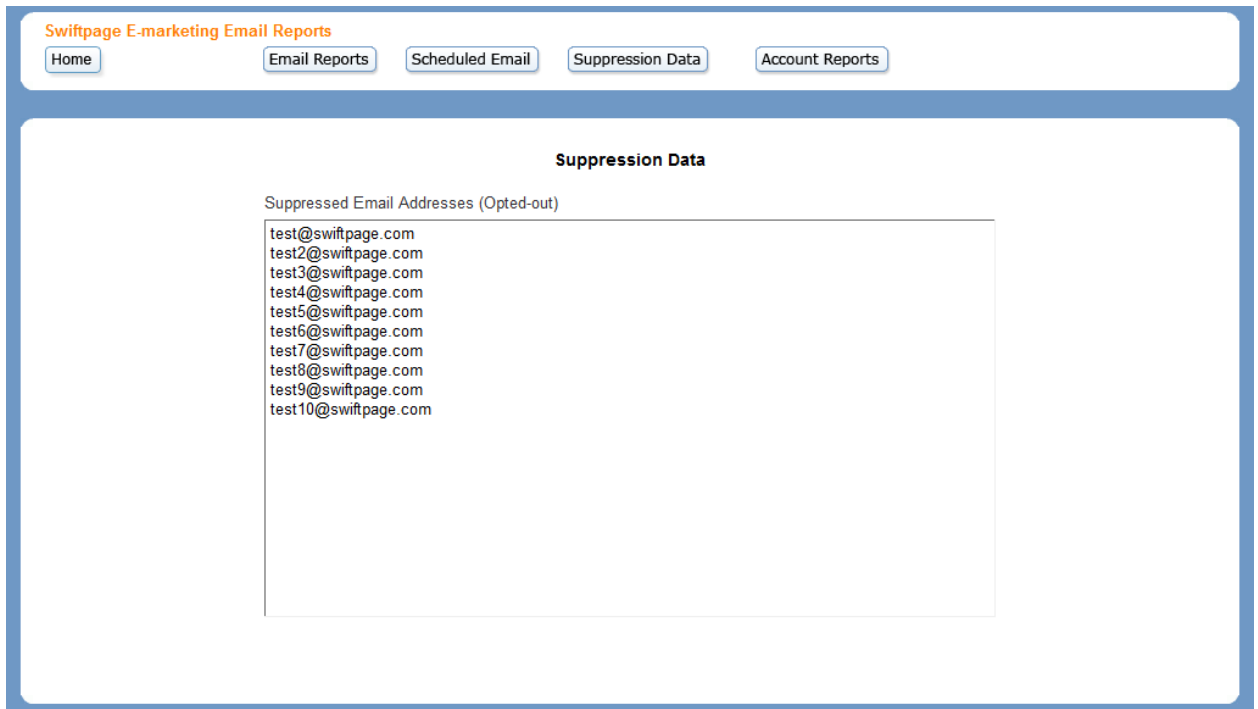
Swiftpage E-marketing Email Reports

Home

Email Reports

Scheduled Email

Suppression Data

Account Reports

Suppression Data

Suppressed Email Addresses (Opted-out)

test@swiftpage.com
test2@swiftpage.com
test3@swiftpage.com
test4@swiftpage.com
test5@swiftpage.com
test6@swiftpage.com
test7@swiftpage.com
test8@swiftpage.com
test9@swiftpage.com
test10@swiftpage.com